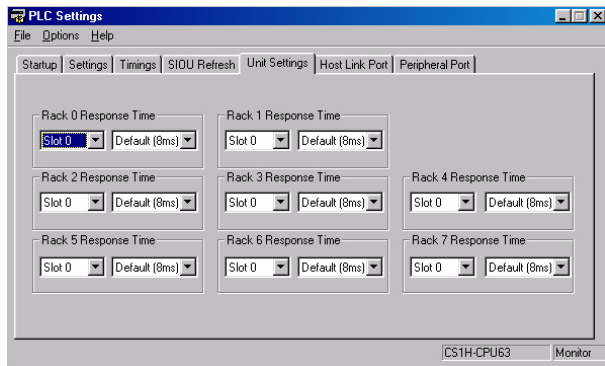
PLC Settings

File Options Help

Startup | Settings | Timings | SIOU Refresh | Unit Settings | Host Link Port | Peripheral Port

Rack 0 Response Time
Slot 0 | Default (8ms)

Rack 1 Response Time
Slot 0 | Default (8ms)

Rack 2 Response Time
Slot 0 | Default (8ms)

Rack 3 Response Time
Slot 0 | Default (8ms)

Rack 4 Response Time
Slot 0 | Default (8ms)

Rack 5 Response Time
Slot 0 | Default (8ms)

Rack 6 Response Time
Slot 0 | Default (8ms)

Rack 7 Response Time
Slot 0 | Default (8ms)

CS1H-CPU63 | Monitor